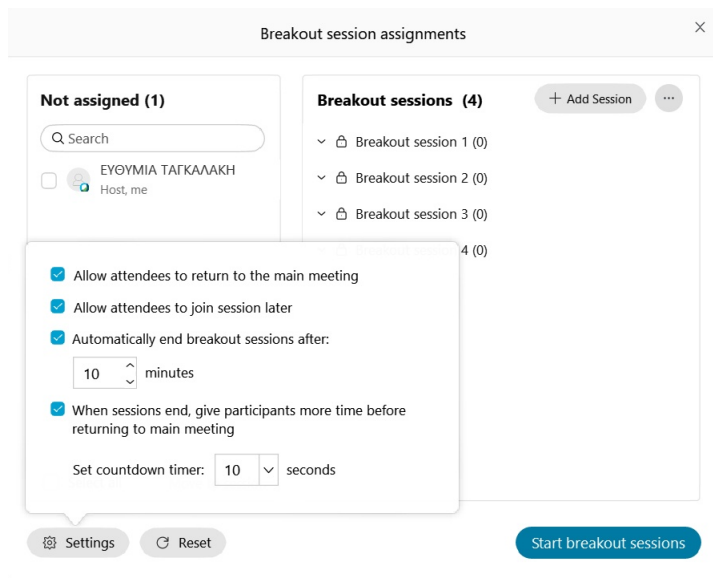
Breakout session assignments

×

Not assigned (1)

Search

ΕΥΘΥΜΙΑ ΤΑΓΚΑΛΑΚΗ
Host, me

Breakout sessions (4)

+ Add Session

...

Breakout session 1 (0)

Breakout session 2 (0)

Breakout session 3 (0)

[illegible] 4 (0)

Allow attendees to return to the main meeting

Allow attendees to join session later

Automatically end breakout sessions after:

10 minutes

When sessions end, give participants more time before returning to main meeting

Set countdown timer: 10 seconds

Settings

Reset

Start breakout sessions